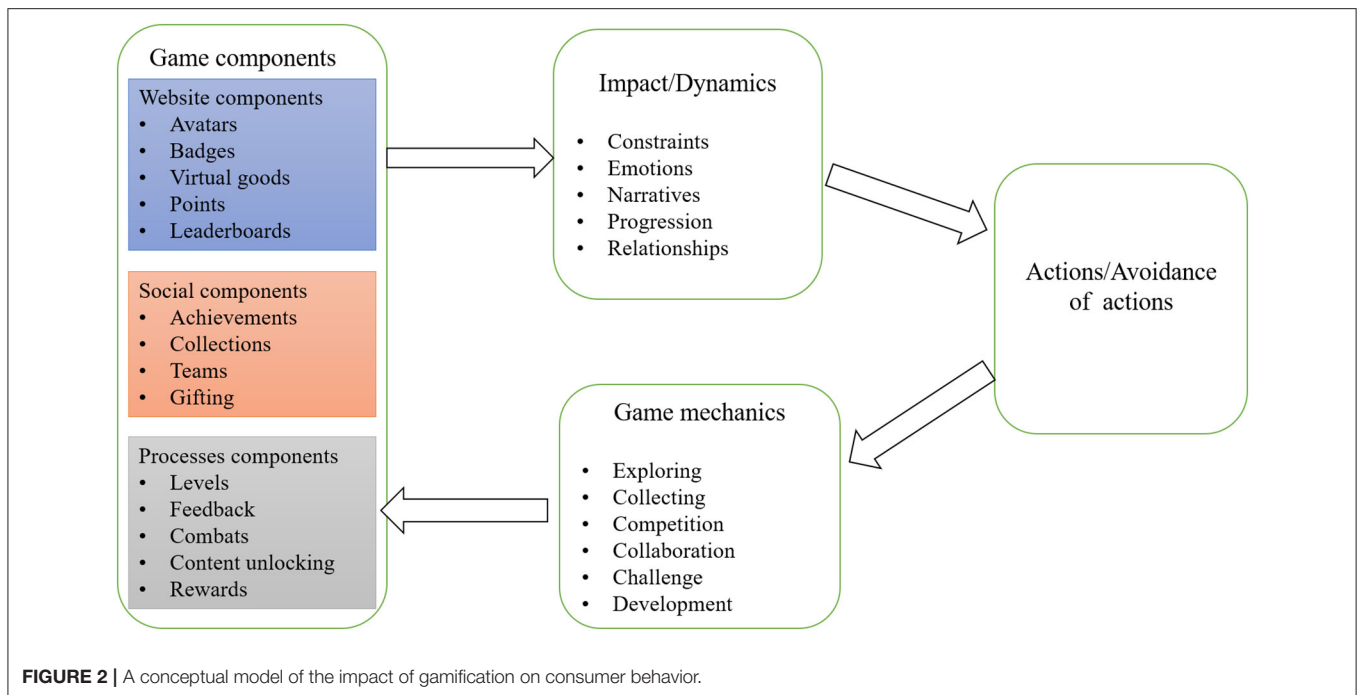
Game components

Website components
- Avatars
- Badges
- Virtual goods
- Points
- Leaderboards

Social components
- Achievements
- Collections
- Teams
- Gifting

Processes components
- Levels
- Feedback
- Combats
- Content unlocking
- Rewards

Impact/Dynamics
- Constraints
- Emotions
- Narratives
- Progression
- Relationships

Actions/Avoidance of actions

Game mechanics
- Exploring
- Collecting
- Competition
- Collaboration
- Challenge
- Development

FIGURE 2 | A conceptual model of the impact of gamification on consumer behavior.